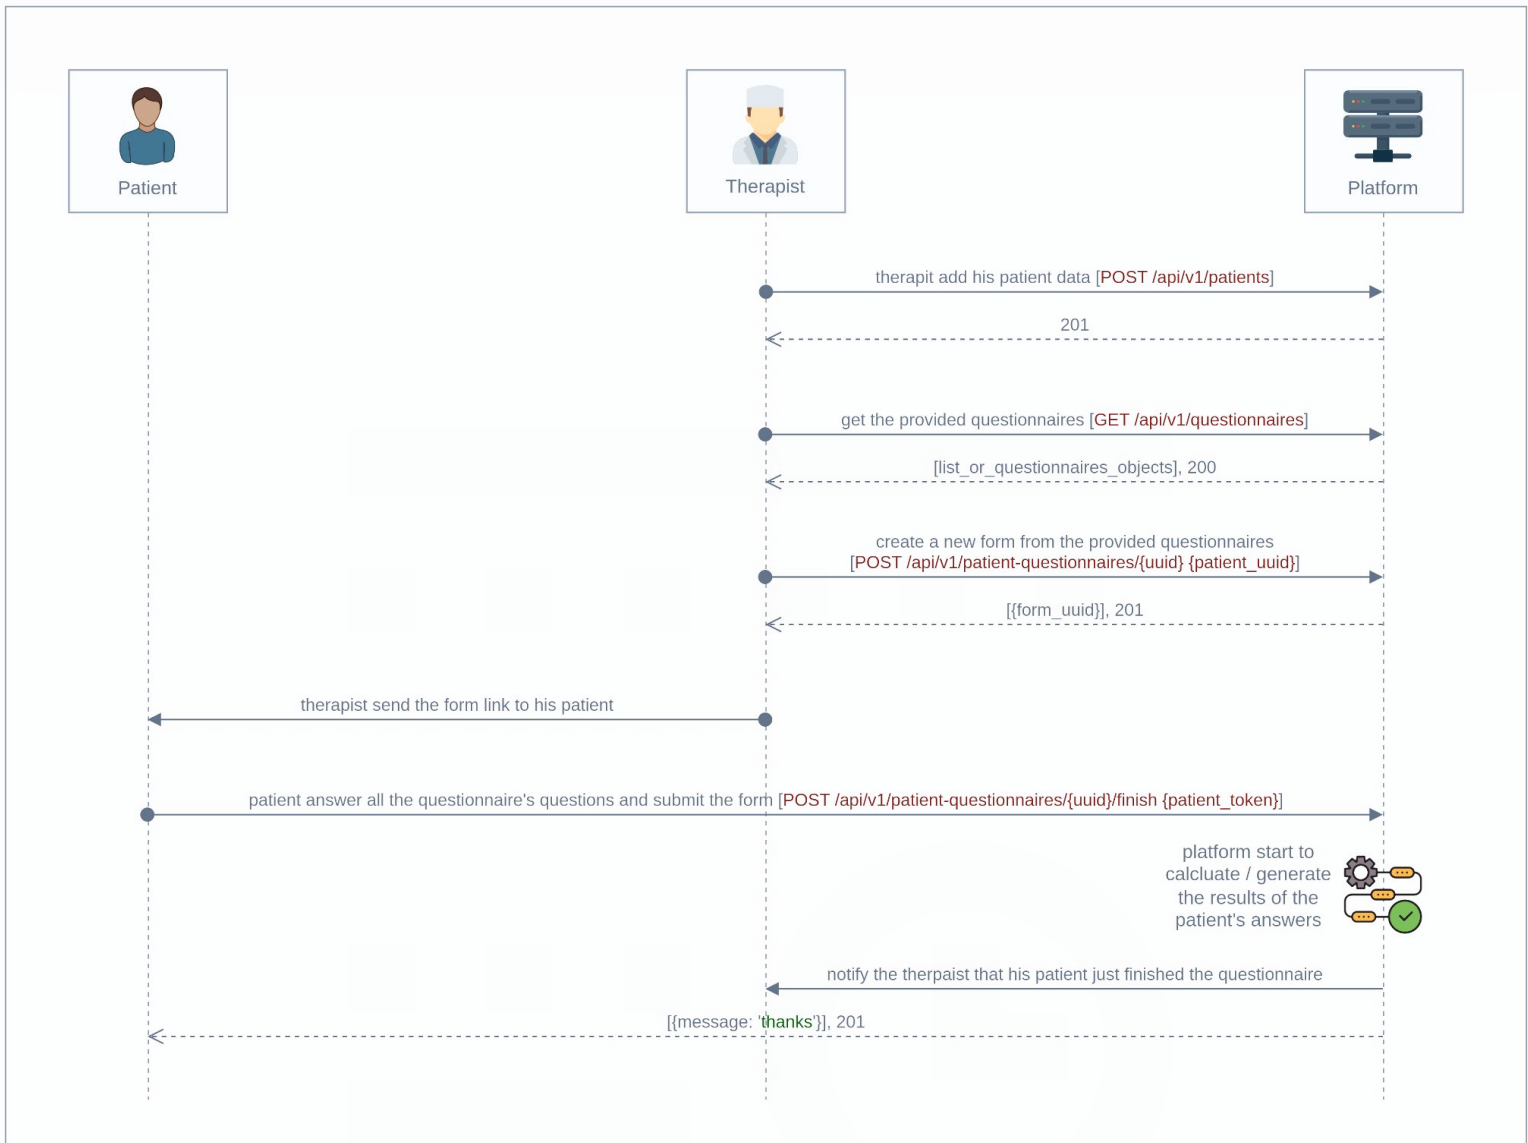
Patient

Therapist

Platform

therapit add his patient data [POST /api/v1/patients]

201

get the provided questionnaires [GET /api/v1/questionnaires]

[list_or_questionnaires_objects], 200

create a new form from the provided questionnaires [POST /api/v1/patient-questionnaires/{uuid} {patient_uuid}]

[{form_uuid}], 201

therapist send the form link to his patient

patient answer all the questionnaire's questions and submit the form [POST /api/v1/patient-questionnaires/{uuid}/finish {patient_token}]

platform start to calcluate / generate the results of the patient's answers

notify the therpaist that his patient just finished the questionnaire

[{message: 'thanks'}], 201